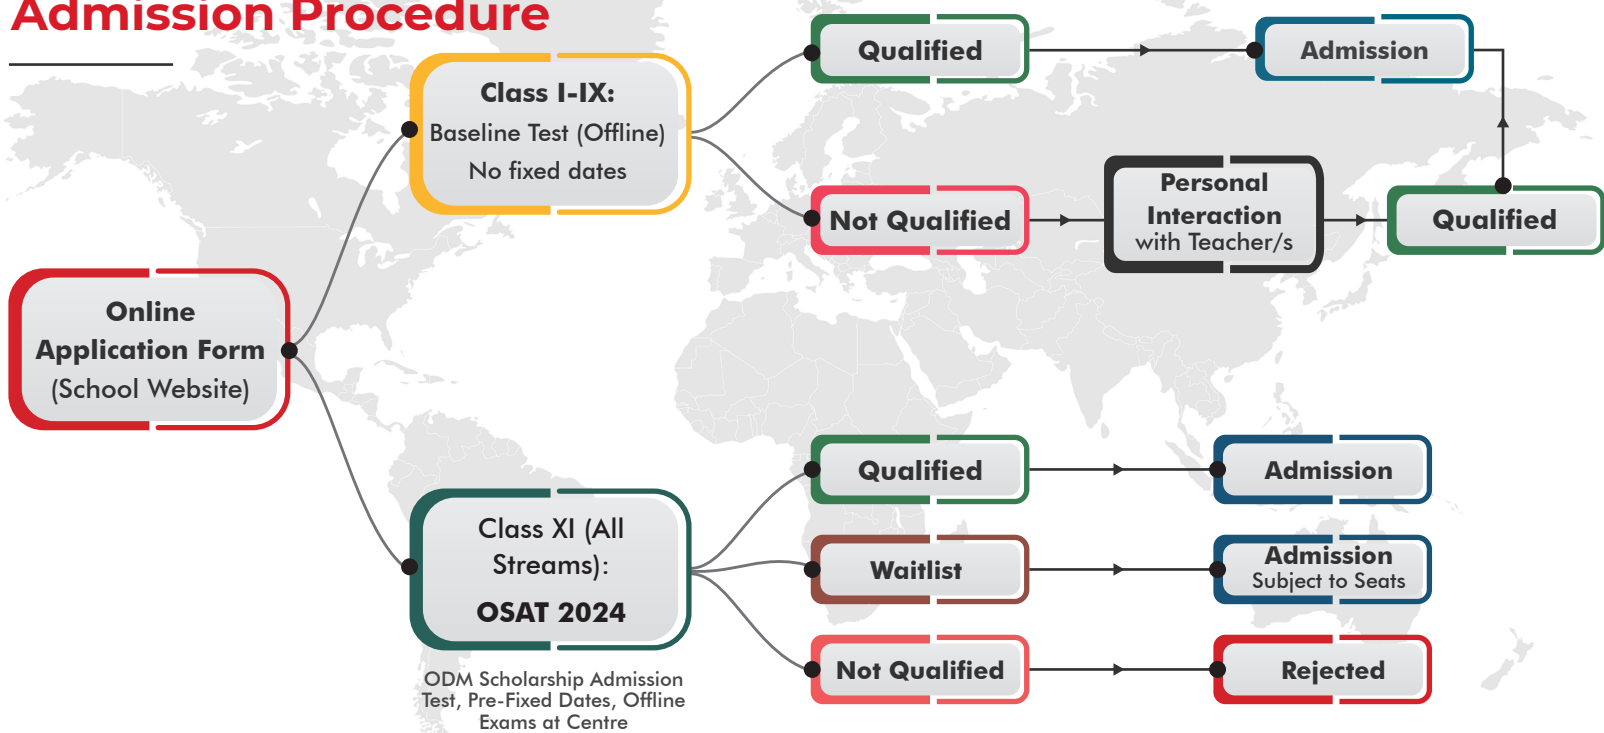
Admission Procedure

Online Application Form (School Website)

Class I-IX: Baseline Test (Offline) No fixed dates

Qualified

Admission

Not Qualified

Personal Interaction with Teacher/s

Qualified

Class XI (All Streams): OSAT 2024

ODM Scholarship Admission Test, Pre-Fixed Dates, Offline Exams at Centre

Qualified

Admission

Waitlist

Admission Subject to Seats

Not Qualified

Rejected